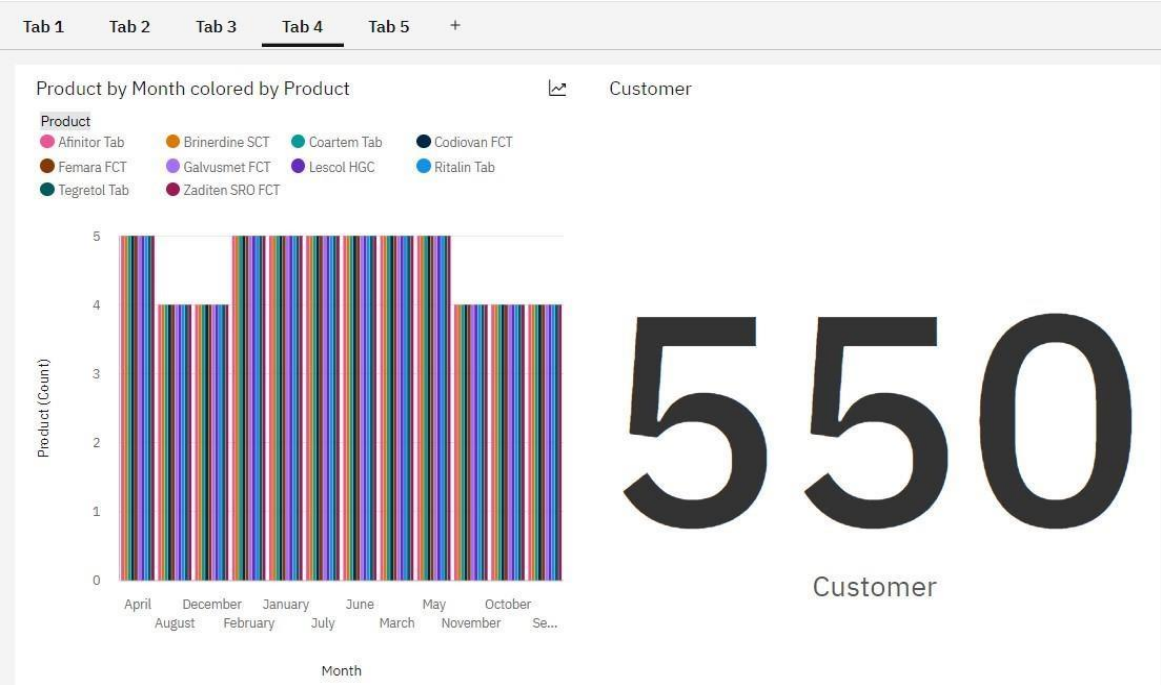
Tab 1 Tab 2 Tab 3 Tab 4 Tab 5 +

Product by Month colored by Product

Product
Afinitor Tab
Brinerdine SCT
Coartem Tab
Codiovan FCT
Femara FCT
Galvusmet FCT
Lescol HGC
Ritalin Tab
Tegretol Tab
Zaditen SRO FCT

Product (Count)

5
4
3
2
1
0

April
August
December
February
January
July
June
March
May
November
October
Se...

Month

Customer

550

Customer